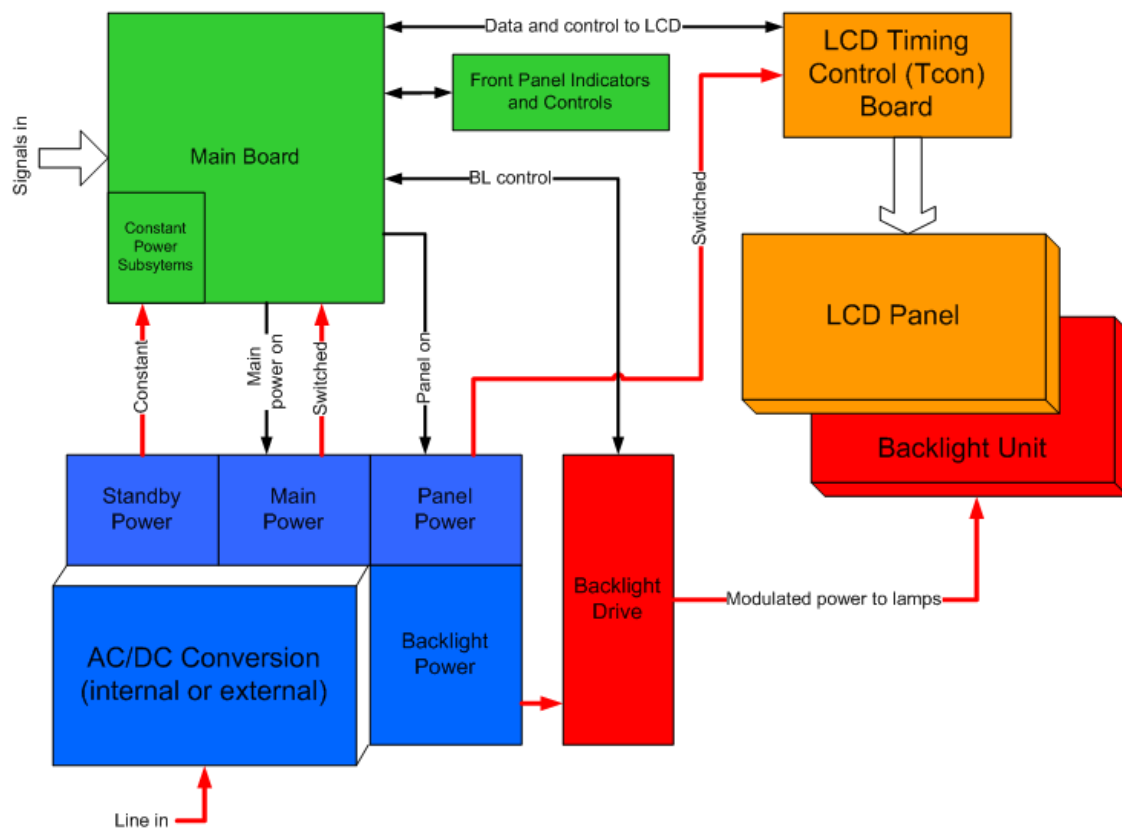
Data and control to LCD

LCD Timing Control (Tcon) Board

Front Panel Indicators and Controls

Signals in

Main Board

Constant Power Subsytems

BL control

Switched

LCD Panel

Backlight Unit

Constant

Main power on

Switched

Panel on

Standby Power

Main Power

Panel Power

Backlight Drive

Modulated power to lamps

AC/DC Conversion (internal or external)

Backlight Power

Line in